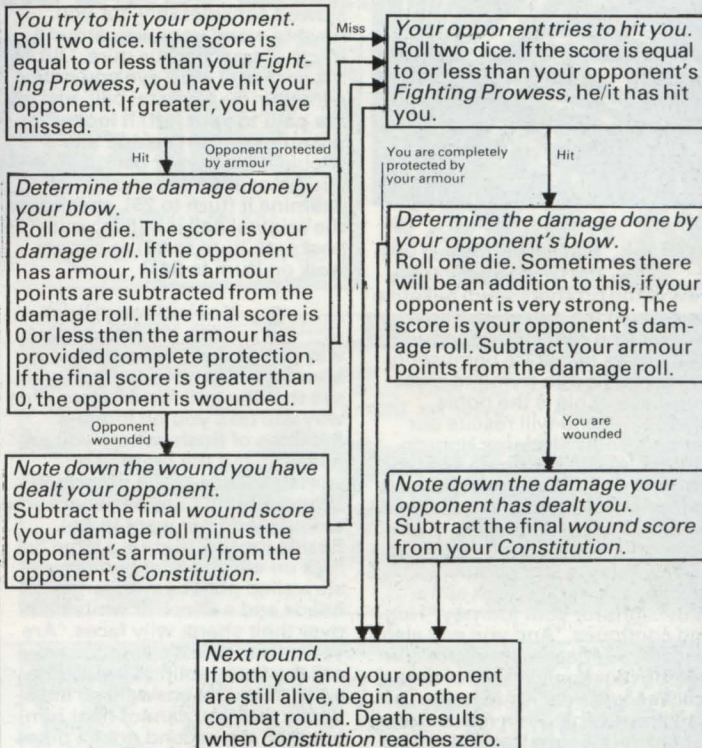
*You try to hit your opponent.* Roll two dice. If the score is equal to or less than your *Fighting Prowess*, you have hit your opponent. If greater, you have missed.

Miss

*Your opponent tries to hit you.* Roll two dice. If the score is equal to or less than your opponent's *Fighting Prowess*, he/it has hit you.

Hit

Opponent protected by armour

You are completely protected by your armour

Hit

*Determine the damage done by your blow.* Roll one die. The score is your *damage roll*. If the opponent has armour, his/its armour points are subtracted from the damage roll. If the final score is 0 or less then the armour has provided complete protection. If the final score is greater than 0, the opponent is wounded.

*Determine the damage done by your opponent's blow.* Roll one die. Sometimes there will be an addition to this, if your opponent is very strong. The score is your opponent's damage roll. Subtract your armour points from the damage roll.

Opponent wounded

You are wounded

*Note down the wound you have dealt your opponent.* Subtract the final *wound score* (your damage roll minus the opponent's armour) from the opponent's *Constitution*.

*Note down the damage your opponent has dealt you.* Subtract the final *wound score* from your *Constitution*.

*Next round.* If both you and your opponent are still alive, begin another combat round. Death results when *Constitution* reaches zero.